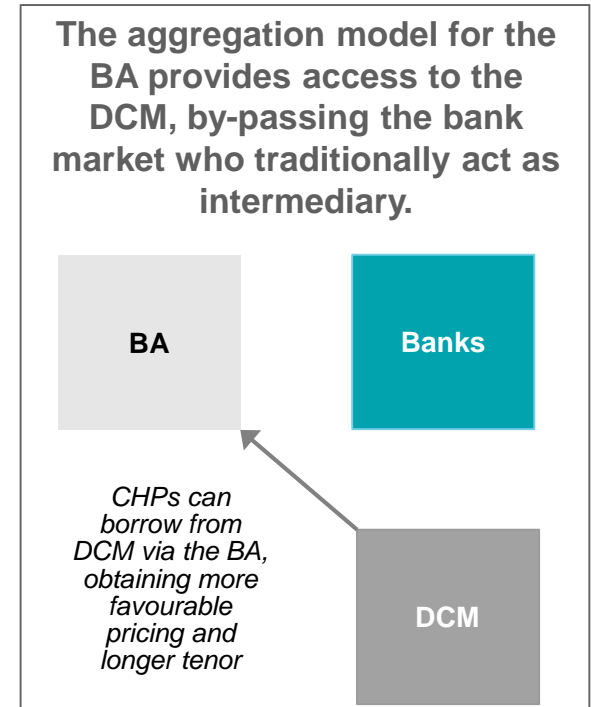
The aggregation model for the BA provides access to the DCM, by-passing the bank market who traditionally act as intermediary.

BA

Banks

CHPs can borrow from DCM via the BA, obtaining more favourable pricing and longer tenor

DCM